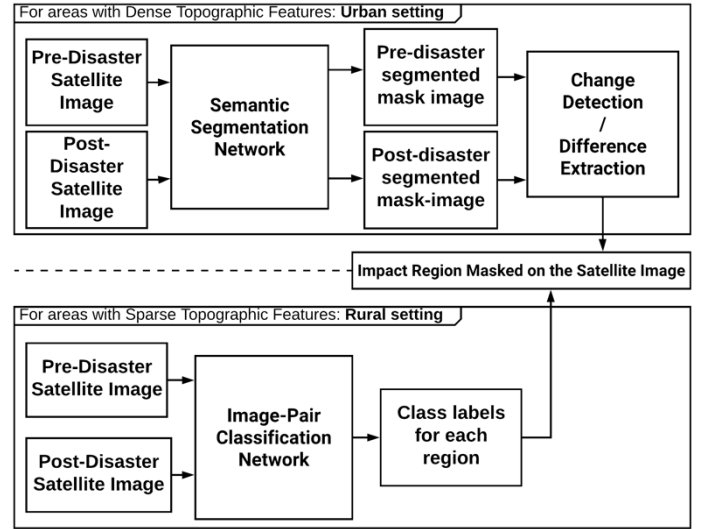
For areas with Dense Topographic Features: **Urban setting**

Pre-Disaster Satellite Image

Post-Disaster Satellite Image

Semantic Segmentation Network

Pre-disaster segmented mask image

Post-disaster segmented mask-image

Change Detection / Difference Extraction

Impact Region Masked on the Satellite Image

For areas with Sparse Topographic Features: **Rural setting**

Pre-Disaster Satellite Image

Post-Disaster Satellite Image

Image-Pair Classification Network

Class labels for each region